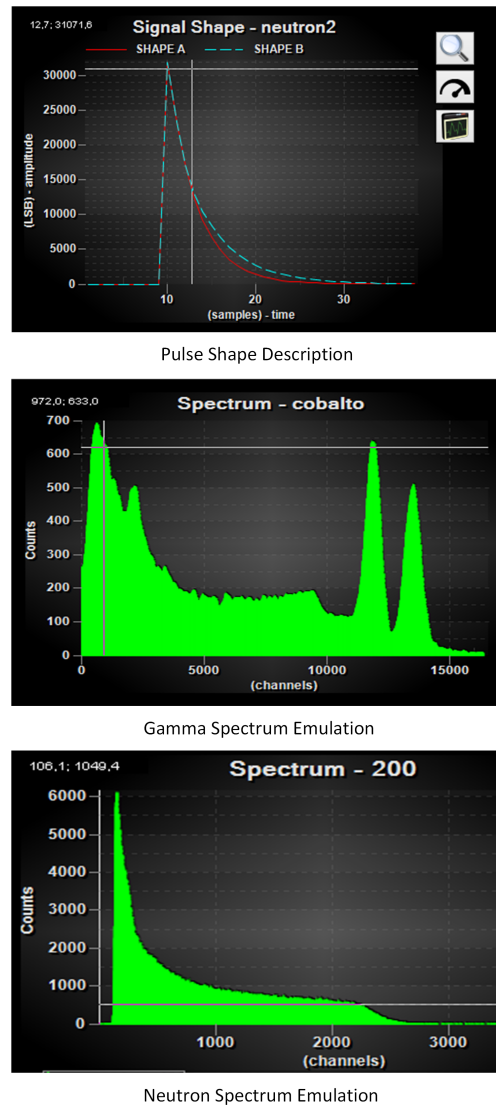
12,7; 31071,6

Signal Shape - neutron2

SHAPE A

SHAPE B

30000

25000

20000

15000

10000

5000

0

(LSB) - amplitude

10

20

30

(samples) - time

Pulse Shape Description

972,0; 633,0

Spectrum - cobalto

700

600

500

400

300

200

100

0

Counts

0

5000

10000

15000

(channels)

Gamma Spectrum Emulation

106,1; 1049,4

Spectrum - 200

6000

5000

4000

3000

2000

1000

0

Counts

1000

2000

3000

(channels)

Neutron Spectrum Emulation